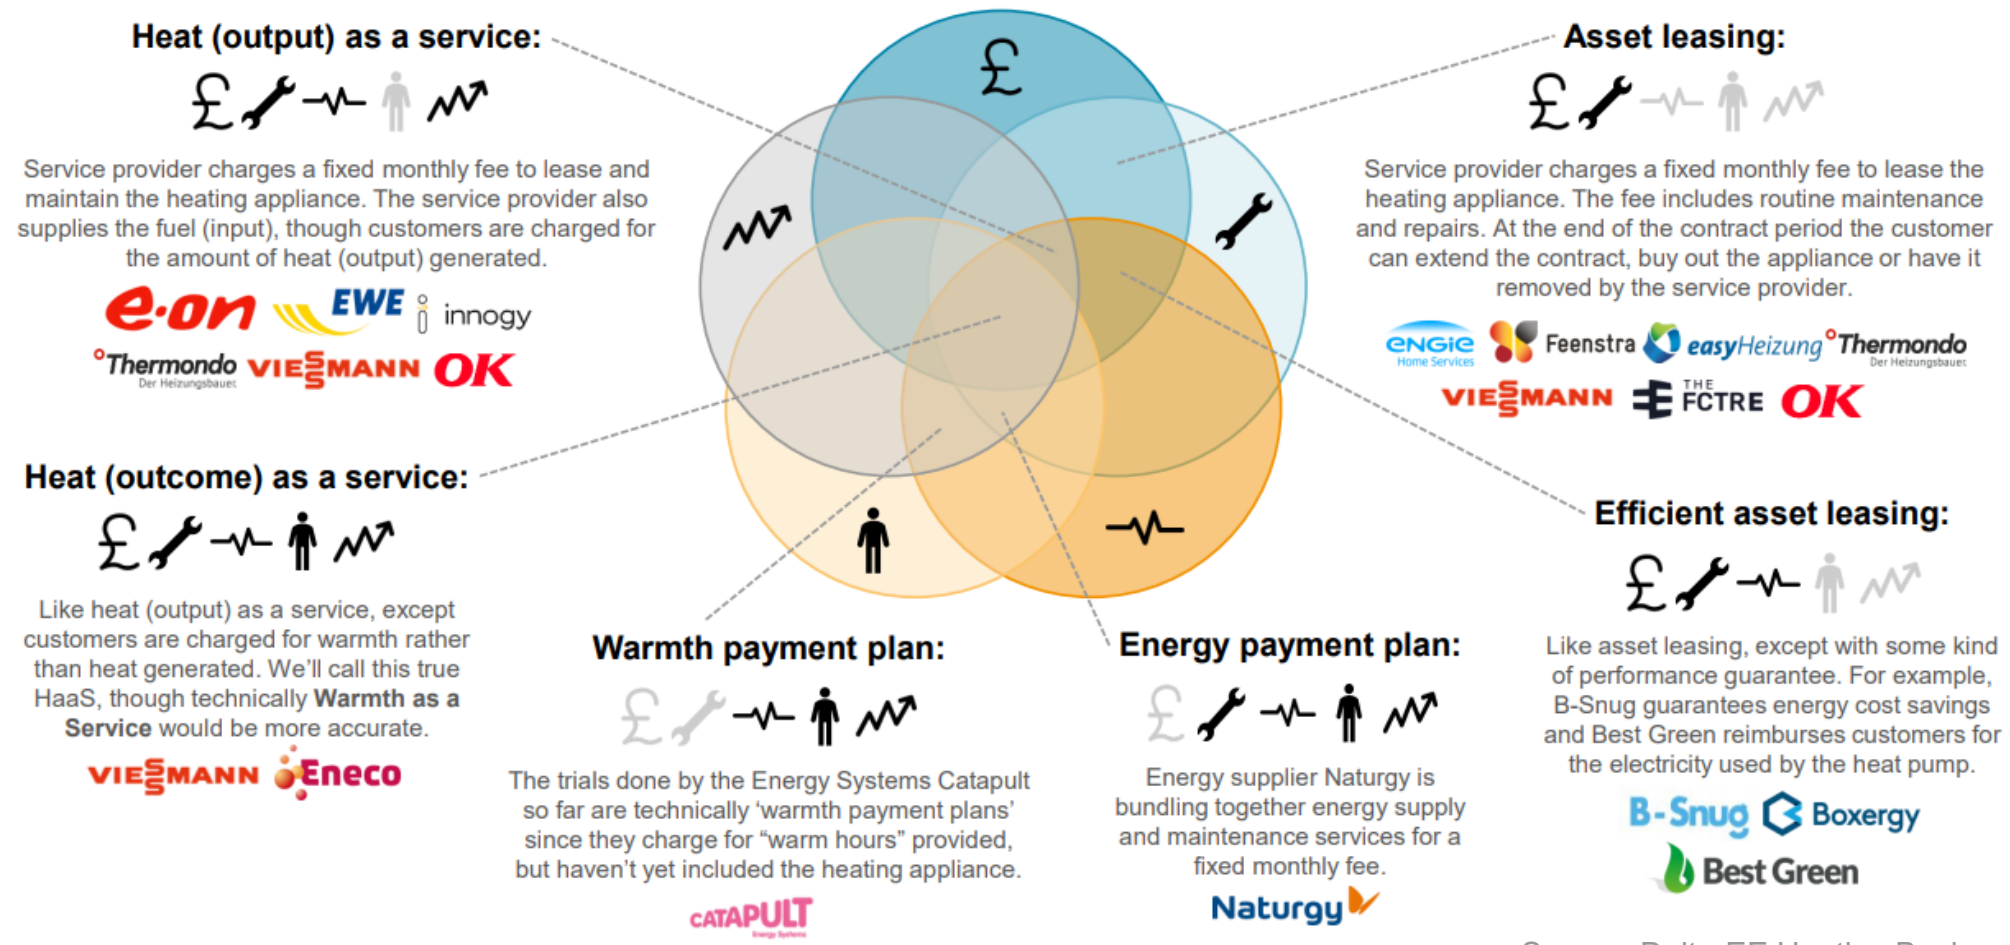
Heat (output) as a service:

£

Service provider charges a fixed monthly fee to lease and maintain the heating appliance. The service provider also supplies the fuel (input), though customers are charged for the amount of heat (output) generated.

e·on EWE innogy
Thermondo Der Heizungsbauer VIESMANN OK

Asset leasing:

£

Service provider charges a fixed monthly fee to lease the heating appliance. The fee includes routine maintenance and repairs. At the end of the contract period the customer can extend the contract, buy out the appliance or have it removed by the service provider.

ENGIE Home Services Feenstra easyHeizung Thermondo Der Heizungsbauer
VIESMANN THE FCTRE OK

Heat (outcome) as a service:

£

Like heat (output) as a service, except customers are charged for warmth rather than heat generated. We'll call this true HaaS, though technically **Warmth as a Service** would be more accurate.

VIESMANN Eneco

Efficient asset leasing:

£

Like asset leasing, except with some kind of performance guarantee. For example, B-Snug guarantees energy cost savings and Best Green reimburses customers for the electricity used by the heat pump.

B-Snug Boxergy
Best Green

Warmth payment plan:

£

The trials done by the Energy Systems Catapult so far are technically 'warmth payment plans' since they charge for "warm hours" provided, but haven't yet included the heating appliance.

CATAPULT Energy Systems

Energy payment plan:

£

Energy supplier Naturgy is bundling together energy supply and maintenance services for a fixed monthly fee.

Naturgy

£

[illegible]